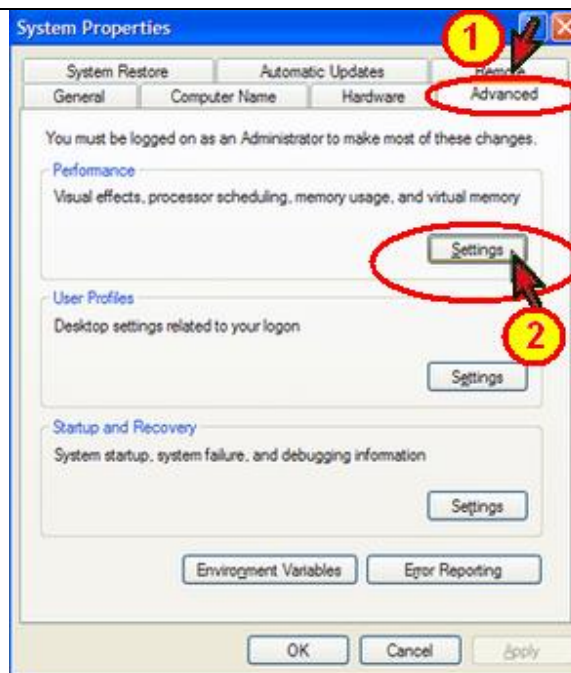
System Properties

1

System Restore
Automatic Updates
Remote
General
Computer Name
Hardware
Advanced

You must be logged on as an Administrator to make most of these changes.

Performance
Visual effects, processor scheduling, memory usage, and virtual memory

Settings

User Profiles
Desktop settings related to your logon

2

Settings

Startup and Recovery
System startup, system failure, and debugging information

Settings

Environment Variables
Error Reporting

OK
Cancel
Apply